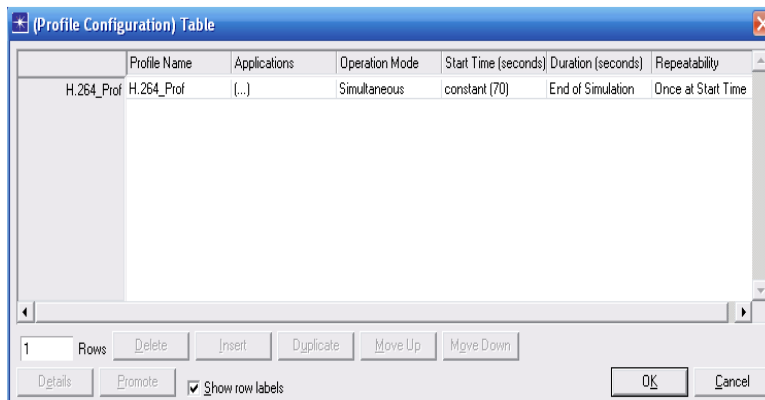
(Profile Configuration) Table

| | Profile Name | Applications | Operation Mode | Start Time (seconds) | Duration (seconds) | Repeatability |
|---|---|---|---|---|---|---|
| H.264_Prof | H.264_Prof | (...) | Simultaneous | constant (70) | End of Simulation | Once at Start Time |

1 Rows Delete Insert Duplicate Move Up Move Down

Details Promote Show row labels OK Cancel